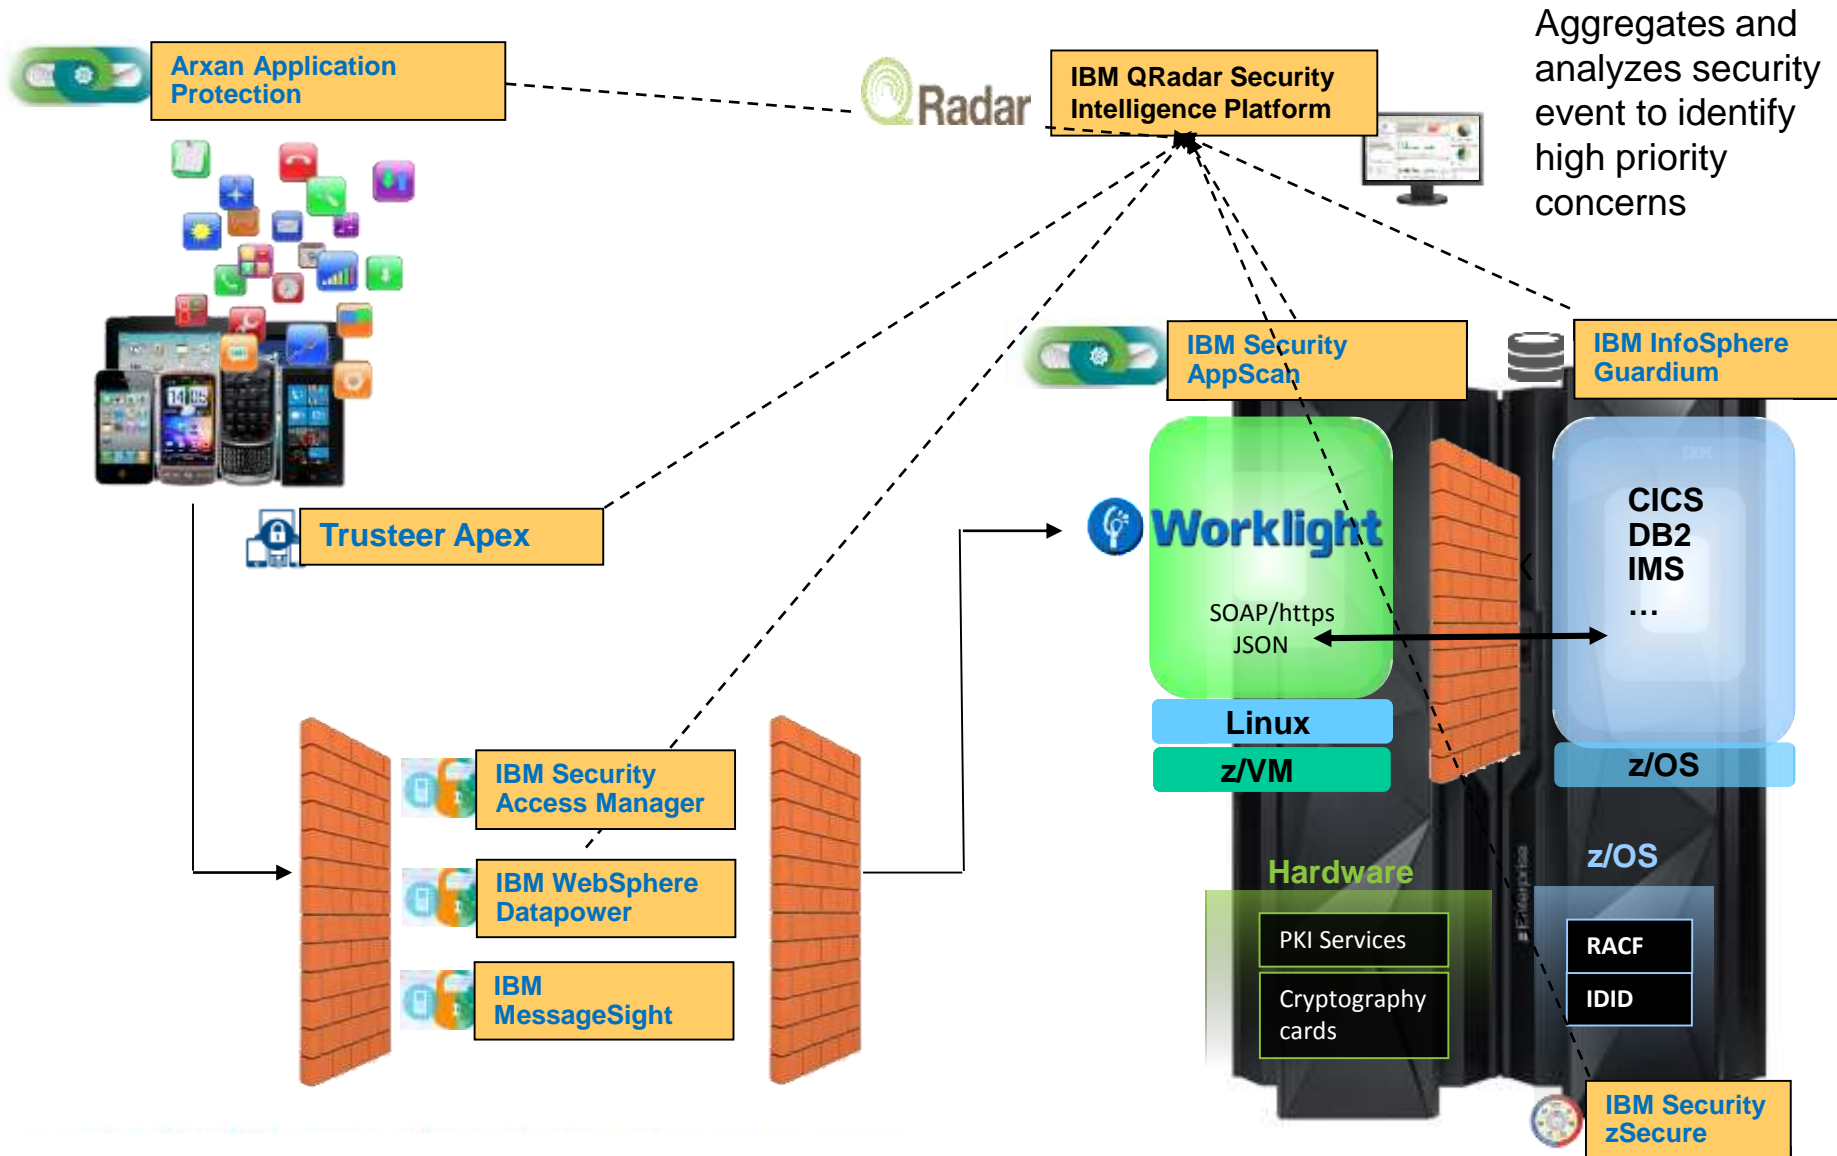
Arxan Application Protection

Radar

IBM QRadar Security Intelligence Platform

Aggregates and analyzes security event to identify high priority concerns

IBM Security AppScan

IBM InfoSphere Guardium

Trusteer Apex

Worklight

SOAP/https
JSON

CICS
DB2
IMS
...

Linux

z/VM

z/OS

IBM Security Access Manager

IBM WebSphere Datapower

IBM MessageSight

Hardware

PKI Services

Cryptography cards

z/OS

RACF

IDID

IBM Security zSecure